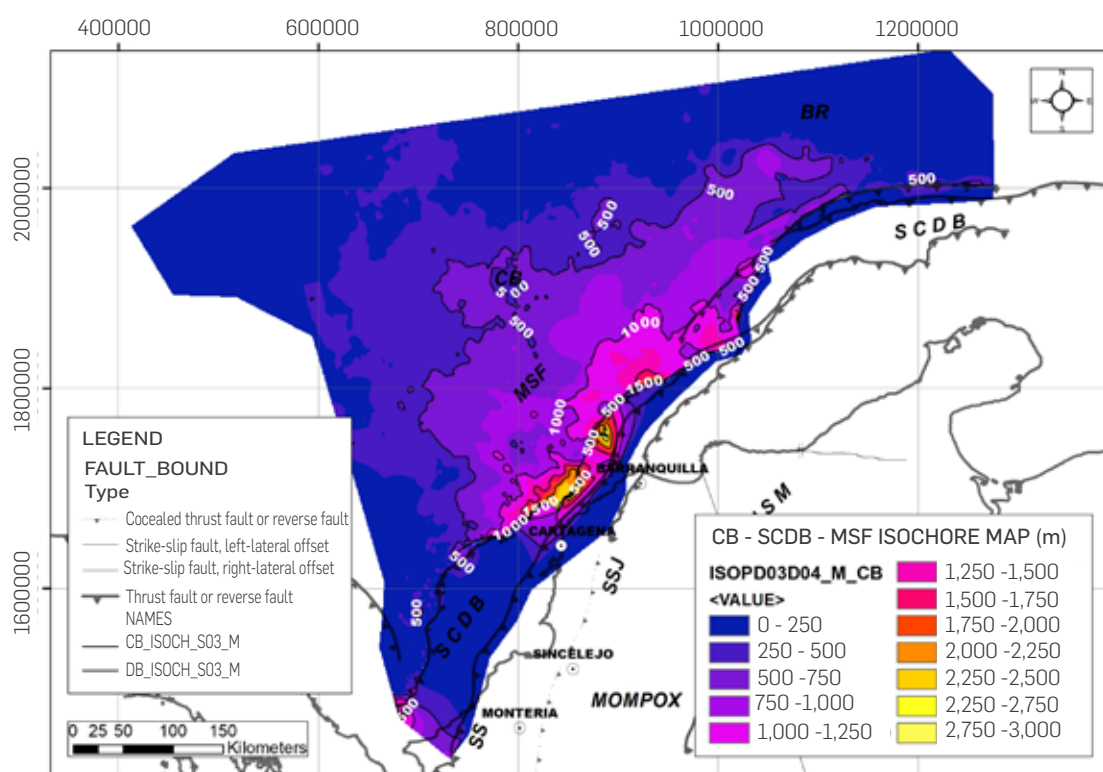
400000 600000 800000 1000000 1200000

2000000
1800000
1600000

BR
500
500
500
SCDB
CB
500
500
500
1000
MSF
500
500
1500
1000
500
500
BARRANQUILLA
1000
500
500
CARTAGENA
SM
500
SSJ
500
SCDB
SINCELEJO
MOMPOX
500
MONTERIA
SS

LEGEND
FAULT_BOUND
Type
Cocealed thrust fault or reverse fault
Strike-slip fault, left-lateral offset
Strike-slip fault, right-lateral offset
Thrust fault or reverse fault
NAMES
CB_ISOCH_S03_M
DB_ISOCH_S03_M

0 25 50 100 150 Kilometers

CB - SCDB - MSF ISOCHORE MAP (m)
ISOPD03D04_M_CB
<VALUE>
0 - 250
250 - 500
500 -750
750 -1,000
1,000 -1,250
1,250 -1,500
1,500 -1,750
1,750 -2,000
2,000 -2,250
2,250 -2,500
2,250 -2,750
2,750 -3,000